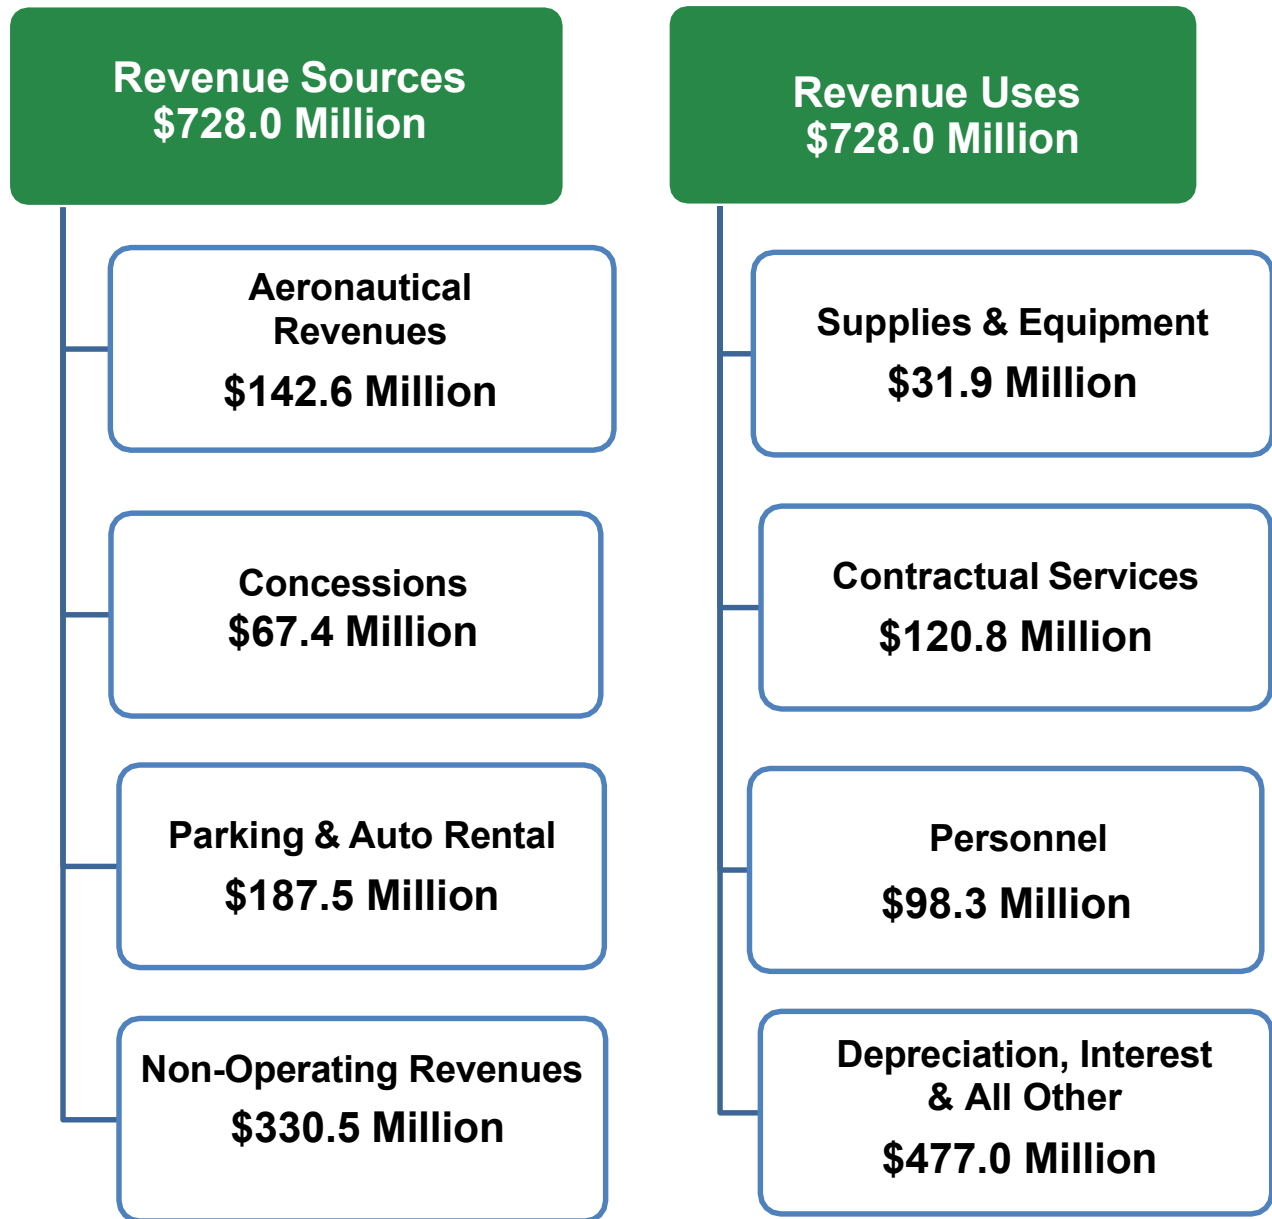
Revenue Sources
\$728.0 Million

Aeronautical Revenues
\$142.6 Million

Concessions
\$67.4 Million

Parking & Auto Rental
\$187.5 Million

Non-Operating Revenues
\$330.5 Million

Revenue Uses
\$728.0 Million

Supplies & Equipment
\$31.9 Million

Contractual Services
\$120.8 Million

Personnel
\$98.3 Million

Depreciation, Interest & All Other
\$477.0 Million